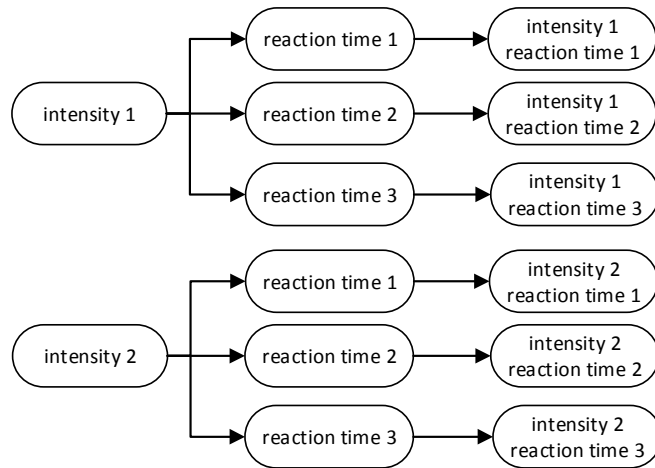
intensity 1

reaction time 1

intensity 1
reaction time 1

reaction time 2

intensity 1
reaction time 2

reaction time 3

intensity 1
reaction time 3

intensity 2

reaction time 1

intensity 2
reaction time 1

reaction time 2

intensity 2
reaction time 2

reaction time 3

intensity 2
reaction time 3